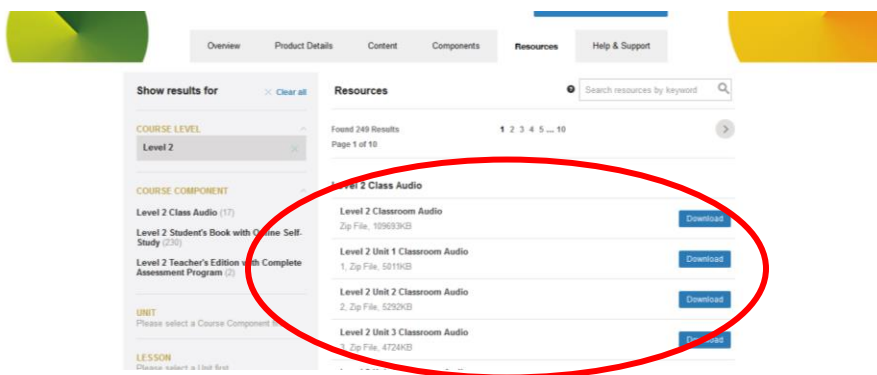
Overview Product Details Content Components Resources Help & Support

Show results for

Clear all

COURSE LEVEL

Level 2

COURSE COMPONENT

Level 2 Class Audio (17)

Level 2 Student's Book with Online Self-Study (230)

Level 2 Teacher's Edition with Complete Assessment Program (2)

UNIT

Please select a Course Component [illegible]

LESSON

Please select a Unit first

Resources

Search resources by keyword

Found 249 Results

Page 1 of 10

1 2 3 4 5 ... 10

Level 2 Class Audio

Level 2 Classroom Audio

Zip File, 109693KB

Download

Level 2 Unit 1 Classroom Audio

1, Zip File, 5011KB

Download

Level 2 Unit 2 Classroom Audio

2, Zip File, 5292KB

Download

Level 2 Unit 3 Classroom Audio

3, Zip File, 4724KB

Download